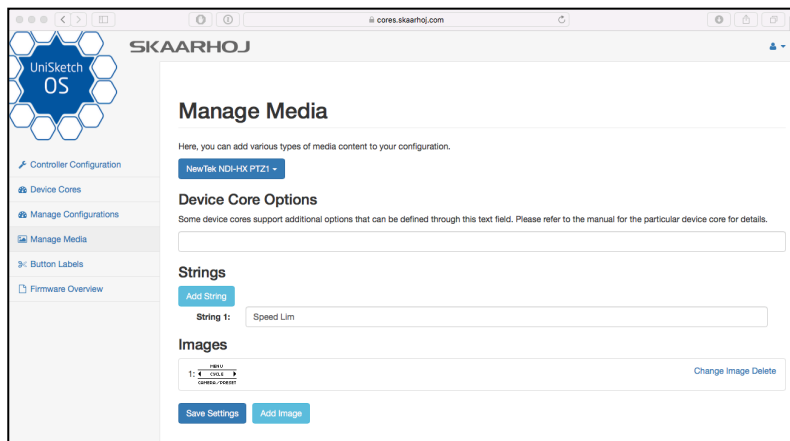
cores.skaarhoj.com

UniSketch OS

SKAARHOJ

Controller Configuration
Device Cores
Manage Configurations
Manage Media
Button Labels
Firmware Overview

Manage Media

Here, you can add various types of media content to your configuration.

NewTek NDI-HX PTZ1 ▾

Device Core Options

Some device cores support additional options that can be defined through this text field. Please refer to the manual for the particular device core for details.

Strings

Add String

String 1: Speed Lim

Images

1: MENU CYCLE CAMERA/PRESET

Change Image Delete

Save Settings Add Image